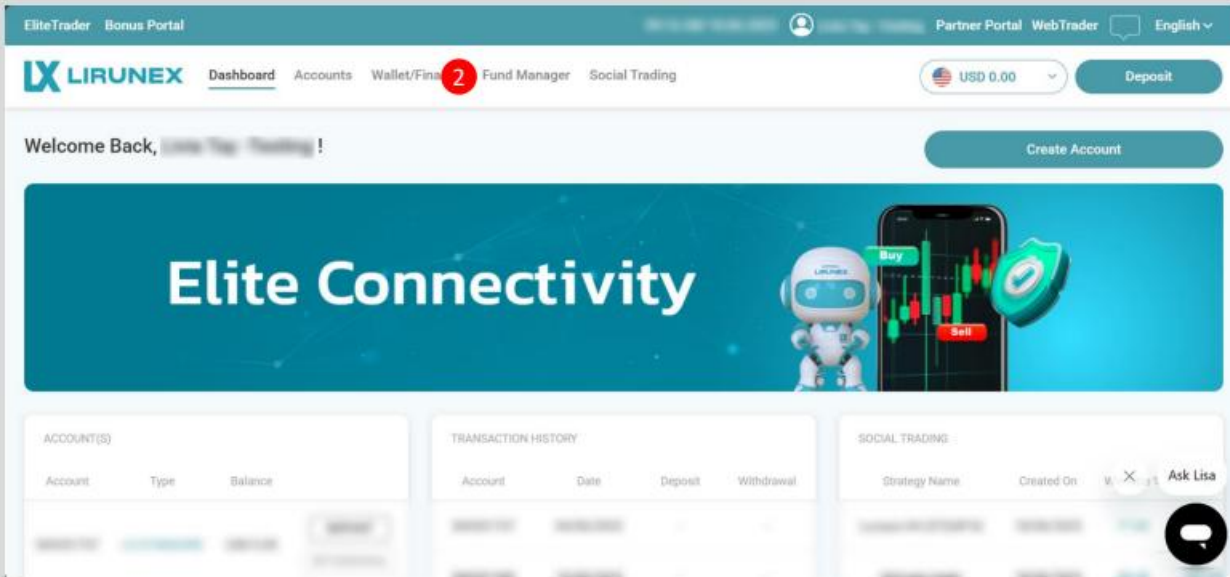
EliteTrader Bonus Portal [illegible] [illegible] Partner Portal WebTrader English

LX LIRUNEX Dashboard Accounts Wallet/Fina 2 Fund Manager Social Trading USD 0.00 Deposit

Welcome Back, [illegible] !

Create Account

Elite Connectivity

LIRUNEX

Buy

Sell

ACCOUNT(S)

Account Type Balance

TRANSACTION HISTORY

Account Date Deposit Withdrawal

SOCIAL TRADING

Strategy Name Created On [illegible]

Ask Lisa